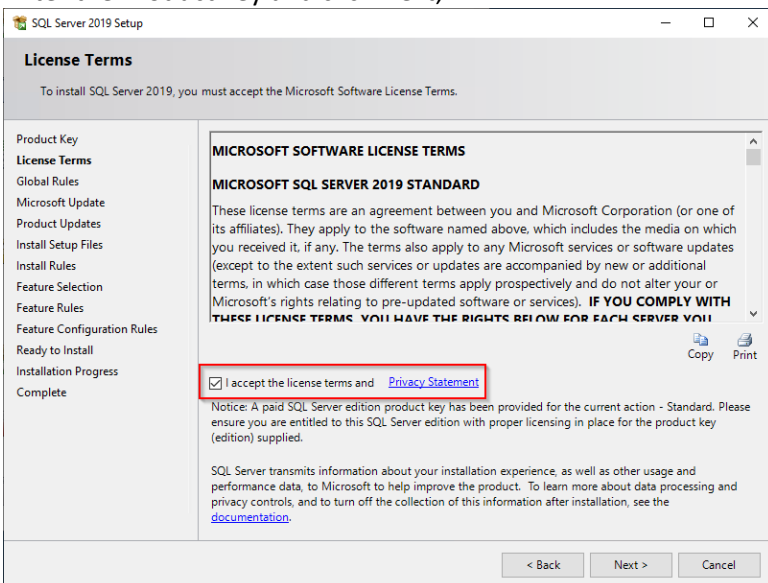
SQL Server 2019 Setup

License Terms

To install SQL Server 2019, you must accept the Microsoft Software License Terms.

Product Key
License Terms
Global Rules
Microsoft Update
Product Updates
Install Setup Files
Install Rules
Feature Selection
Feature Rules
Feature Configuration Rules
Ready to Install
Installation Progress
Complete

MICROSOFT SOFTWARE LICENSE TERMS

MICROSOFT SQL SERVER 2019 STANDARD

These license terms are an agreement between you and Microsoft Corporation (or one of its affiliates). They apply to the software named above, which includes the media on which you received it, if any. The terms also apply to any Microsoft services or software updates (except to the extent such services or updates are accompanied by new or additional terms, in which case those different terms apply prospectively and do not alter your or Microsoft's rights relating to pre-updated software or services). IF YOU COMPLY WITH THESE LICENSE TERMS, YOU HAVE THE RIGHTS BELOW FOR EACH SERVER YOU

Copy Print

I accept the license terms and Privacy Statement

Notice: A paid SQL Server edition product key has been provided for the current action - Standard. Please ensure you are entitled to this SQL Server edition with proper licensing in place for the product key (edition) supplied.

SQL Server transmits information about your installation experience, as well as other usage and performance data, to Microsoft to help improve the product. To learn more about data processing and privacy controls, and to turn off the collection of this information after installation, see the documentation.

< Back Next > Cancel